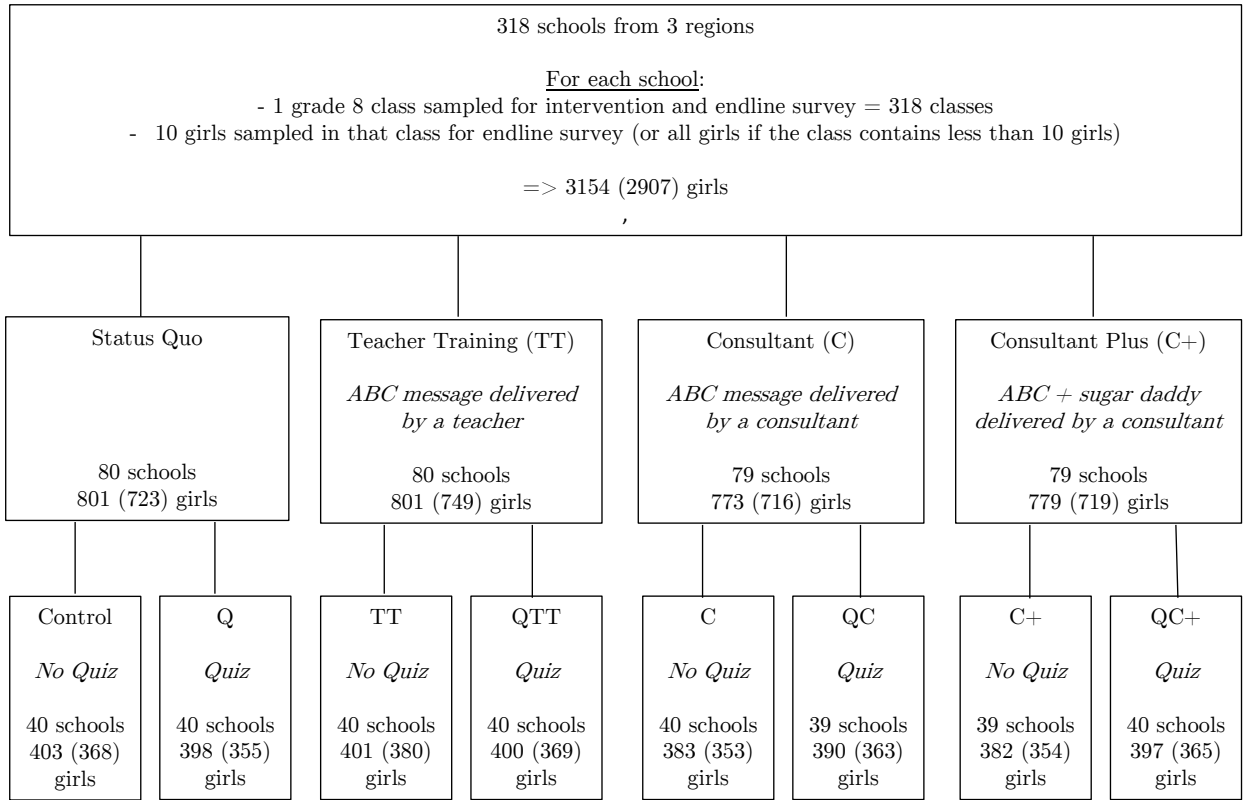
318 schools from 3 regions

For each school:
- 1 grade 8 class sampled for intervention and endline survey = 318 classes
- 10 girls sampled in that class for endline survey (or all girls if the class contains less than 10 girls)

=> 3154 (2907) girls
,

Status Quo

80 schools
801 (723) girls

Teacher Training (TT)

*ABC message delivered by a teacher*

80 schools
801 (749) girls

Consultant (C)

*ABC message delivered by a consultant*

79 schools
773 (716) girls

Consultant Plus (C+)

*ABC + sugar daddy delivered by a consultant*

79 schools
779 (719) girls

Control

*No Quiz*

40 schools
403 (368) girls

Q

*Quiz*

40 schools
398 (355) girls

TT

*No Quiz*

40 schools
401 (380) girls

QTT

*Quiz*

40 schools
400 (369) girls

C

*No Quiz*

40 schools
383 (353) girls

QC

*Quiz*

39 schools
390 (363) girls

C+

*No Quiz*

39 schools
382 (354) girls

QC+

*Quiz*

40 schools
397 (365) girls